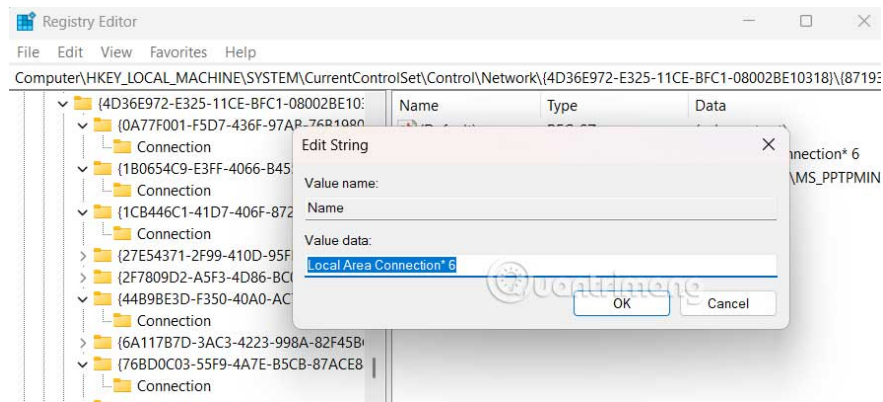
Registry Editor

File Edit View Favorites Help

Computer\HKEY_LOCAL_MACHINE\SYSTEM\CurrentControlSet\Control\Network\{4D36E972-E325-11CE-BFC1-08002BE10318}\{87193

{4D36E972-E325-11CE-BFC1-08002BE103
{0A77F001-F5D7-436F-97AB-76B1980
Connection
{1B0654C9-E3FF-4066-B45
Connection
{1CB446C1-41D7-406F-872
Connection
{27E54371-2F99-410D-95F
{2F7809D2-A5F3-4D86-BC
{44B9BE3D-F350-40A0-AC
Connection
{6A117B7D-3AC3-4223-998A-82F45B
{76BD0C03-55F9-4A7E-B5CB-87ACE8
Connection

| Name | Type | Data |
|---|---|---|
| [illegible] | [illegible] | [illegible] |
| | | nnection* 6 |
| | | MS_PPTPMIN |

Edit String

Value name:
Name

Value data:
Local Area Connection* 6

OK Cancel

Quantrimang